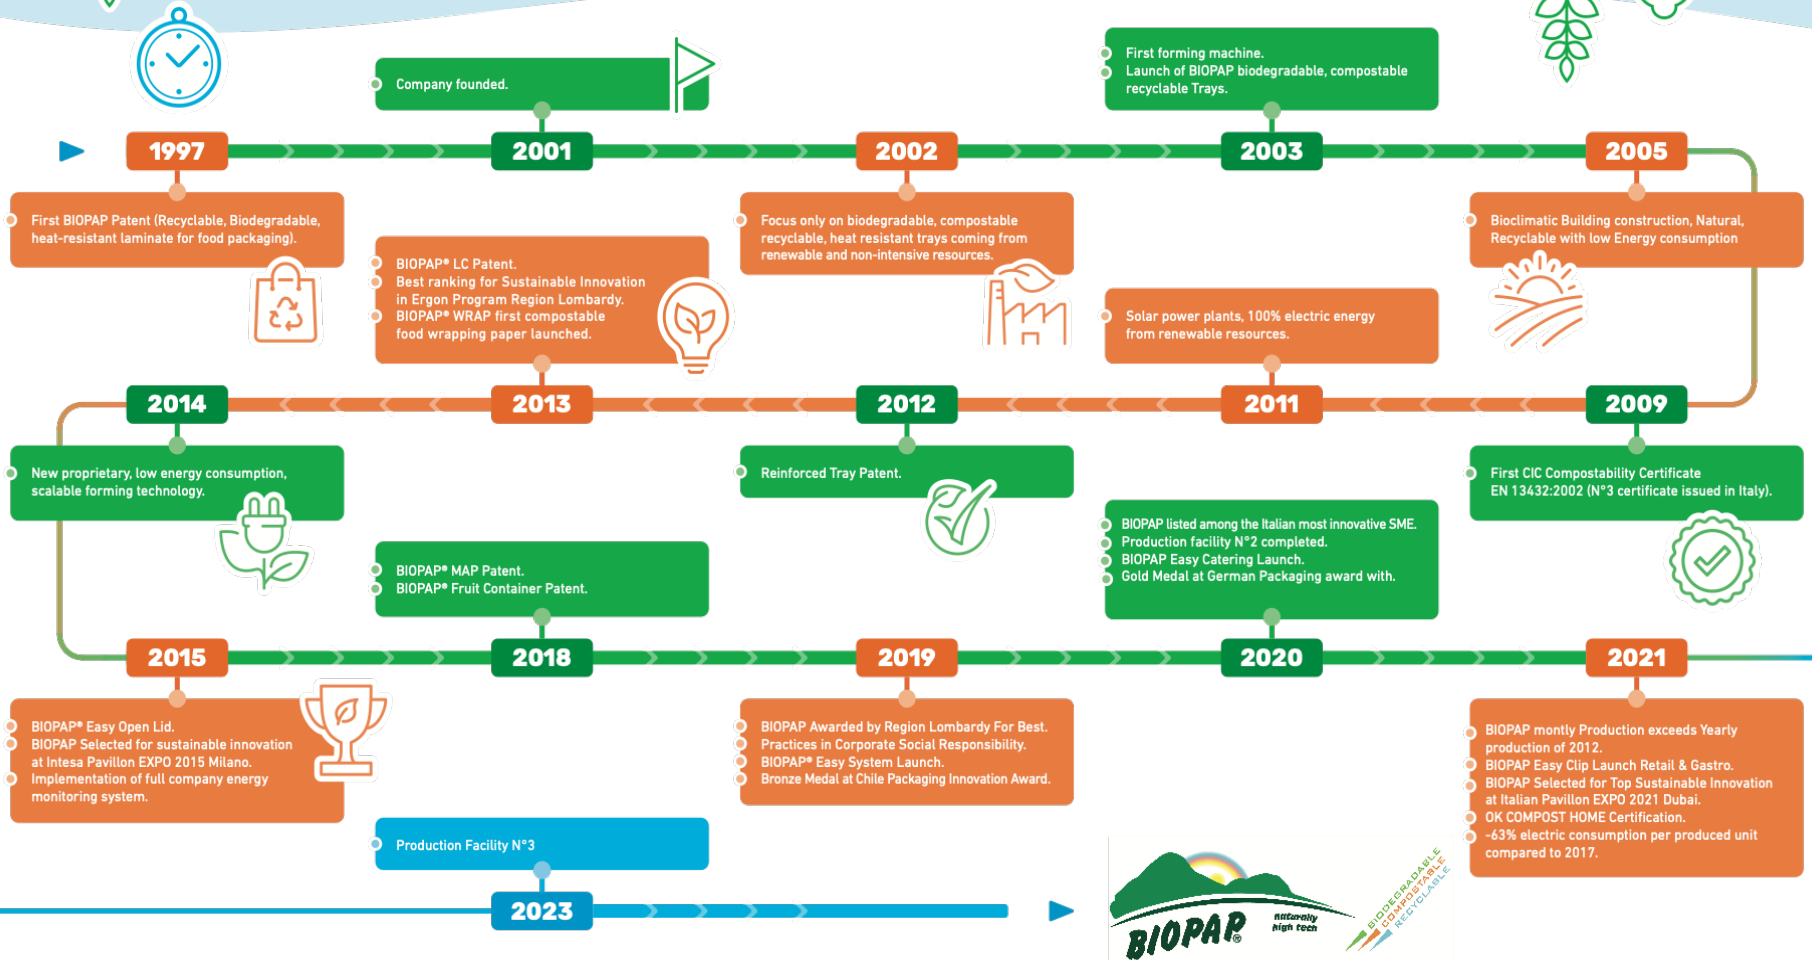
Company founded.

First forming machine.
Launch of BIOPAP biodegradable, compostable recyclable Trays.

1997

2001

2002

2003

2005

First BIOPAP Patent (Recyclable, Biodegradable, heat-resistant laminate for food packaging).

BIOPAP® LC Patent.
Best ranking for Sustainable Innovation in Ergon Program Region Lombardy.
BIOPAP® WRAP first compostable food wrapping paper launched.

Focus only on biodegradable, compostable recyclable, heat resistant trays coming from renewable and non-intensive resources.

Solar power plants, 100% electric energy from renewable resources.

Bioclimatic Building construction, Natural, Recyclable with low Energy consumption

2014

2013

2012

2011

2009

New proprietary, low energy consumption, scalable forming technology.

Reinforced Tray Patent.

First CIC Compostability Certificate EN 13432:2002 (N°3 certificate issued in Italy).

BIOPAP listed among the Italian most innovative SME.
Production facility N°2 completed.
BIOPAP Easy Catering Launch.
Gold Medal at German Packaging award with.

BIOPAP® MAP Patent.
BIOPAP® Fruit Container Patent.

2015

2018

2019

2020

2021

BIOPAP® Easy Open Lid.
BIOPAP Selected for sustainable innovation at Intesa Pavillon EXPO 2015 Milano.
Implementation of full company energy monitoring system.

BIOPAP Awarded by Region Lombardy For Best. Practices in Corporate Social Responsibility.
BIOPAP® Easy System Launch.
Bronze Medal at Chile Packaging Innovation Award.

BIOPAP montly Production exceeds Yearly production of 2012.
BIOPAP Easy Clip Launch Retail & Gastro.
BIOPAP Selected for Top Sustainable Innovation at Italian Pavillon EXPO 2021 Dubai.
OK COMPOST HOME Certification.
-63% electric consumption per produced unit compared to 2017.

Production Facility N°3

2023

BIOPAP® naturally high tech

BIODEGRADABLE COMPOSTABLE RECYCLABLE